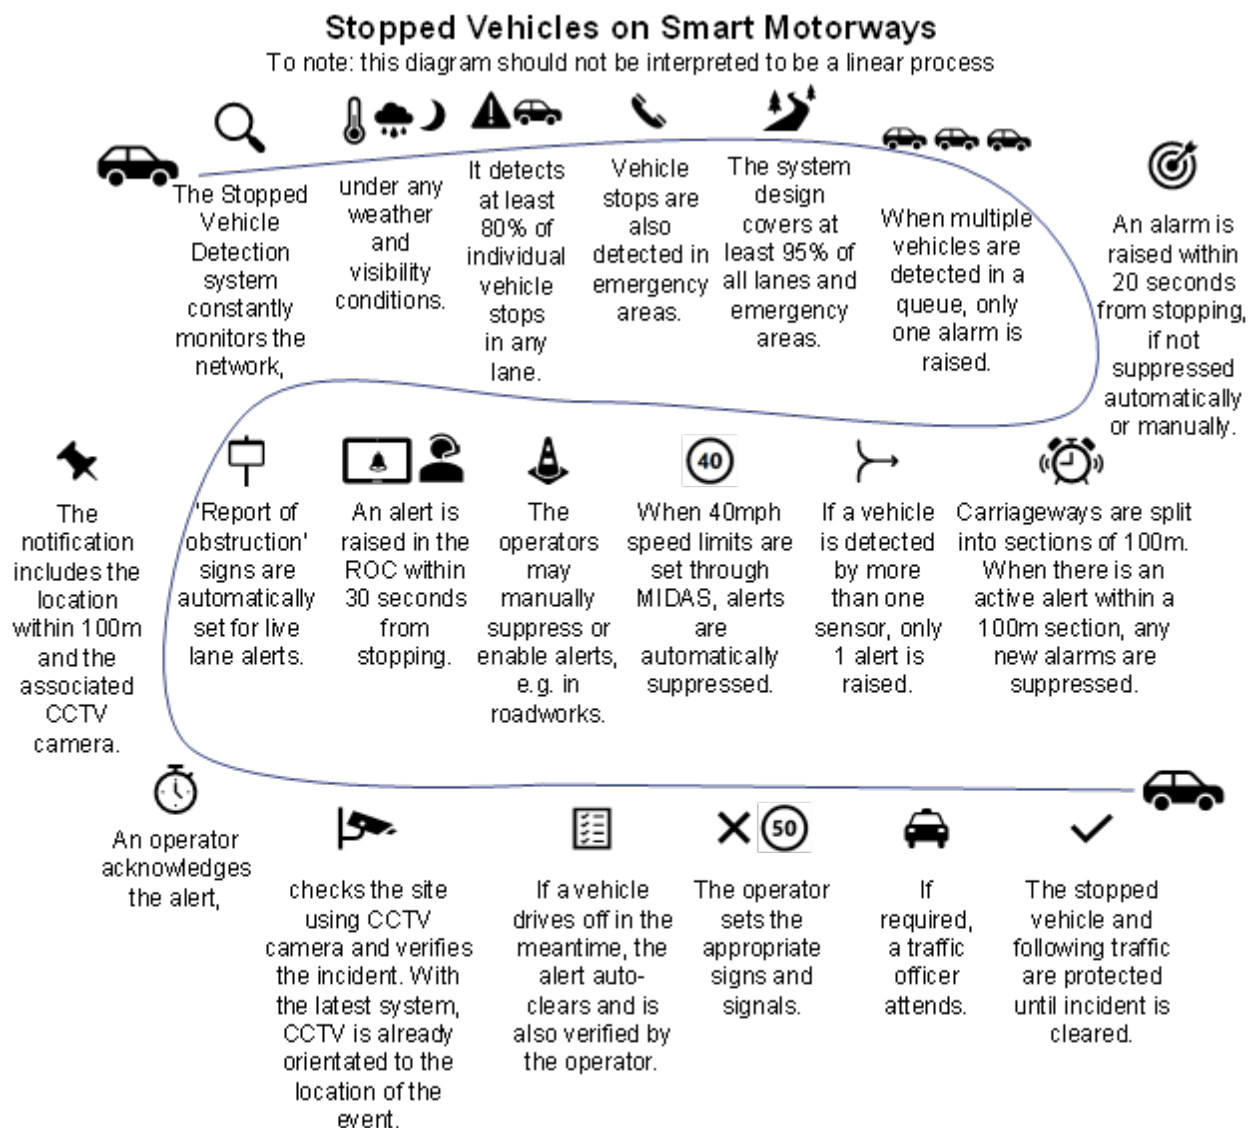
Stopped Vehicles on Smart Motorways
To note: this diagram should not be interpreted to be a linear process

The Stopped Vehicle Detection system constantly monitors the network,

under any weather and visibility conditions.

It detects at least 80% of individual vehicle stops in any lane.

Vehicle stops are also detected in emergency areas.

The system design covers at least 95% of all lanes and emergency areas.

When multiple vehicles are detected in a queue, only one alarm is raised.

An alarm is raised within 20 seconds from stopping, if not suppressed automatically or manually.

The notification includes the location within 100m and the associated CCTV camera.

'Report of obstruction' signs are automatically set for live lane alerts.

An alert is raised in the ROC within 30 seconds from stopping.

The operators may manually suppress or enable alerts, e.g. in roadworks.

40

When 40mph speed limits are set through MIDAS, alerts are automatically suppressed.

If a vehicle is detected by more than one sensor, only 1 alert is raised.

Carriageways are split into sections of 100m. When there is an active alert within a 100m section, any new alarms are suppressed.

An operator acknowledges the alert,

checks the site using CCTV camera and verifies the incident. With the latest system, CCTV is already orientated to the location of the event.

If a vehicle drives off in the meantime, the alert auto-clears and is also verified by the operator.

50

The operator sets the appropriate signs and signals.

If required, a traffic officer attends.

The stopped vehicle and following traffic are protected until incident is cleared.